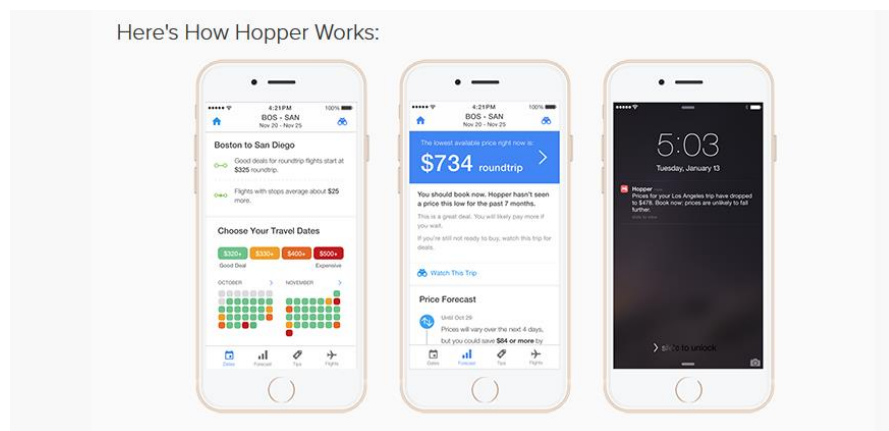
Here's How Hopper Works:

4:21 PM 100%
BOS - SAN
Nov 20 - Nov 25

Boston to San Diego

Good deals for roundtrip flights start at $325 roundtrip.

Flights with stops average about $25 more.

Choose Your Travel Dates

$320+ $330+ $400+ $500+
Good Deal Expensive

OCTOBER NOVEMBER

Dates Forecast Tips Flights

4:21 PM 100%
BOS - SAN
Nov 20 - Nov 25

The lowest available price right now is:
$734 roundtrip

You should book now. Hopper hasn't seen a price this low for the past 7 months.

This is a great deal. You will likely pay more if you wait.

If you're still not ready to buy, watch this trip for deals.

Watch This Trip

Price Forecast

Until Oct 29:
Prices will vary over the next 4 days, but you could save $84 or more by

Dates Forecast Tips Flights

5:03
Tuesday, January 13

Hopper
Prices for your Los Angeles trip have dropped to $478. Book now; prices are unlikely to fall further.

slide to unlock